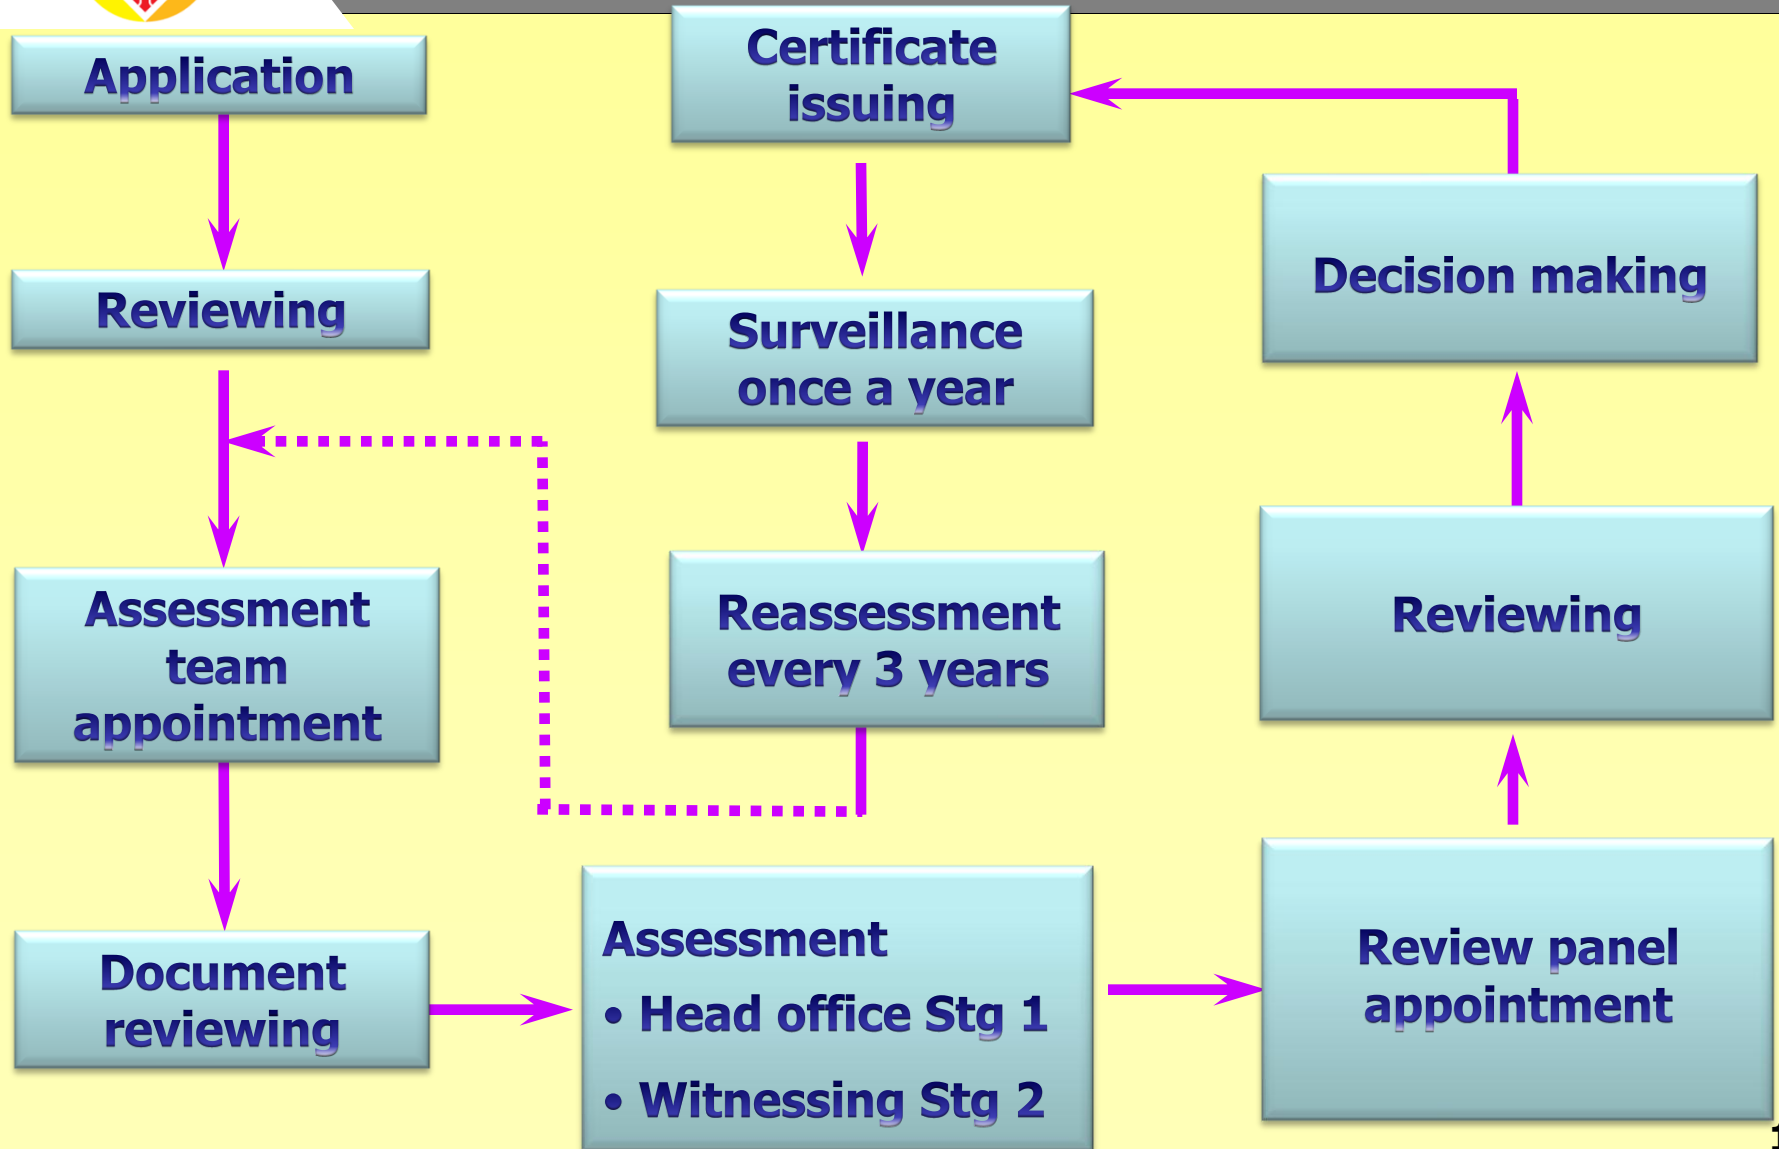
Application

Reviewing

Assessment team appointment

Document reviewing

Certificate issuing

Surveillance once a year

Reassessment every 3 years

Assessment
• Head office Stg 1
• Witnessing Stg 2

Decision making

Reviewing

Review panel appointment